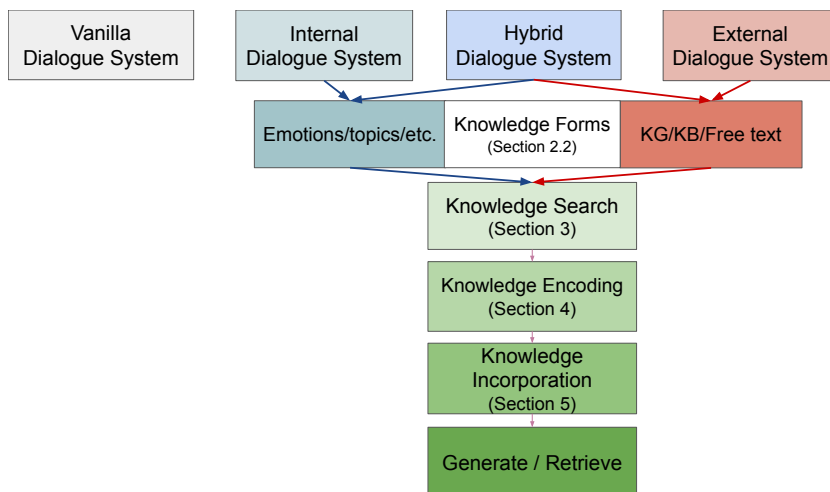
Vanilla Dialogue System

Internal Dialogue System

Hybrid Dialogue System

External Dialogue System

Emotions/topics/etc.

Knowledge Forms (Section 2.2)

KG/KB/Free text

Knowledge Search (Section 3)

Knowledge Encoding (Section 4)

Knowledge Incorporation (Section 5)

Generate / Retrieve